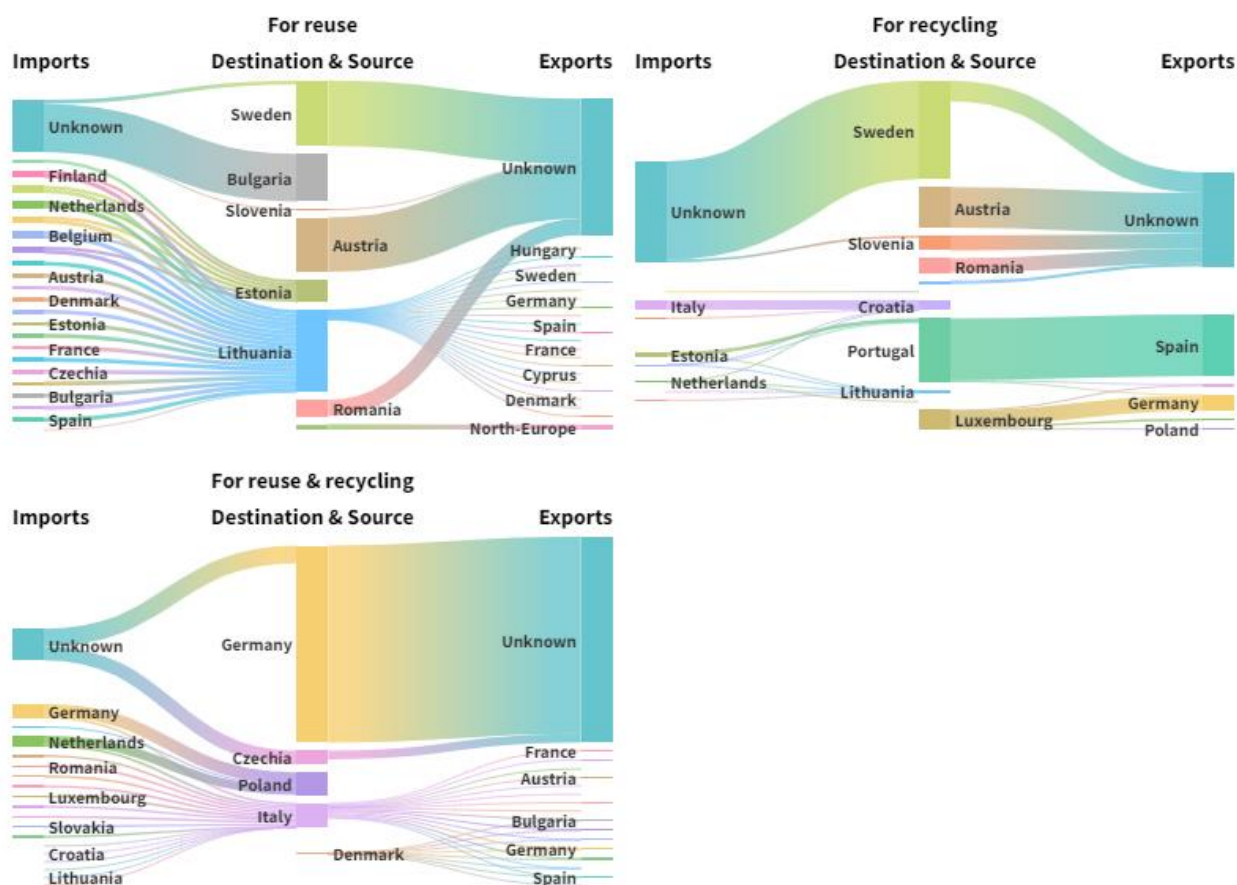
For reuse

Imports | Destination & Source | Exports

Unknown
Finland
Netherlands
Belgium
Austria
Denmark
Estonia
France
Czechia
Bulgaria
Spain

Sweden
Bulgaria
Slovenia
Austria
Estonia
Lithuania
Romania

Unknown
Hungary
Sweden
Germany
Spain
France
Cyprus
Denmark
North-Europe

For recycling

Imports | Destination & Source | Exports

Unknown
Italy
Estonia
Netherlands

Sweden
Austria
Slovenia
Romania
Croatia
Portugal
Lithuania
Luxembourg

Unknown
Spain
Germany
Poland

For reuse & recycling

Imports | Destination & Source | Exports

Unknown
Germany
Netherlands
Romania
Luxembourg
Slovakia
Croatia
Lithuania

Germany
Czechia
Poland
Italy
Denmark

Unknown
France
Austria
Bulgaria
Germany
Spain